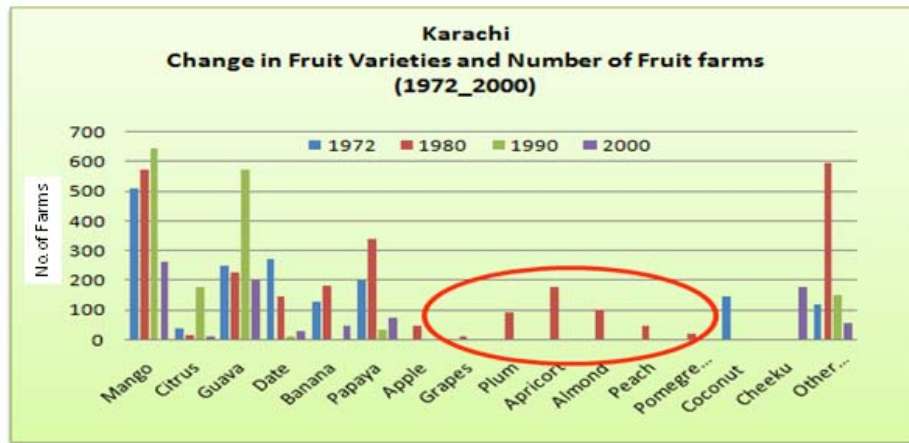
Karachi
Change in Fruit Varieties and Number of Fruit farms
(1972_2000)

1972 1980 1990 2000

No. of Farms

700
600
500
400
300
200
100
0

Mango Citrus Guava Date Banana Papaya Apple Grapes Plum Apricot Almond Peach Pomegre... Coconut Cheeku Other...